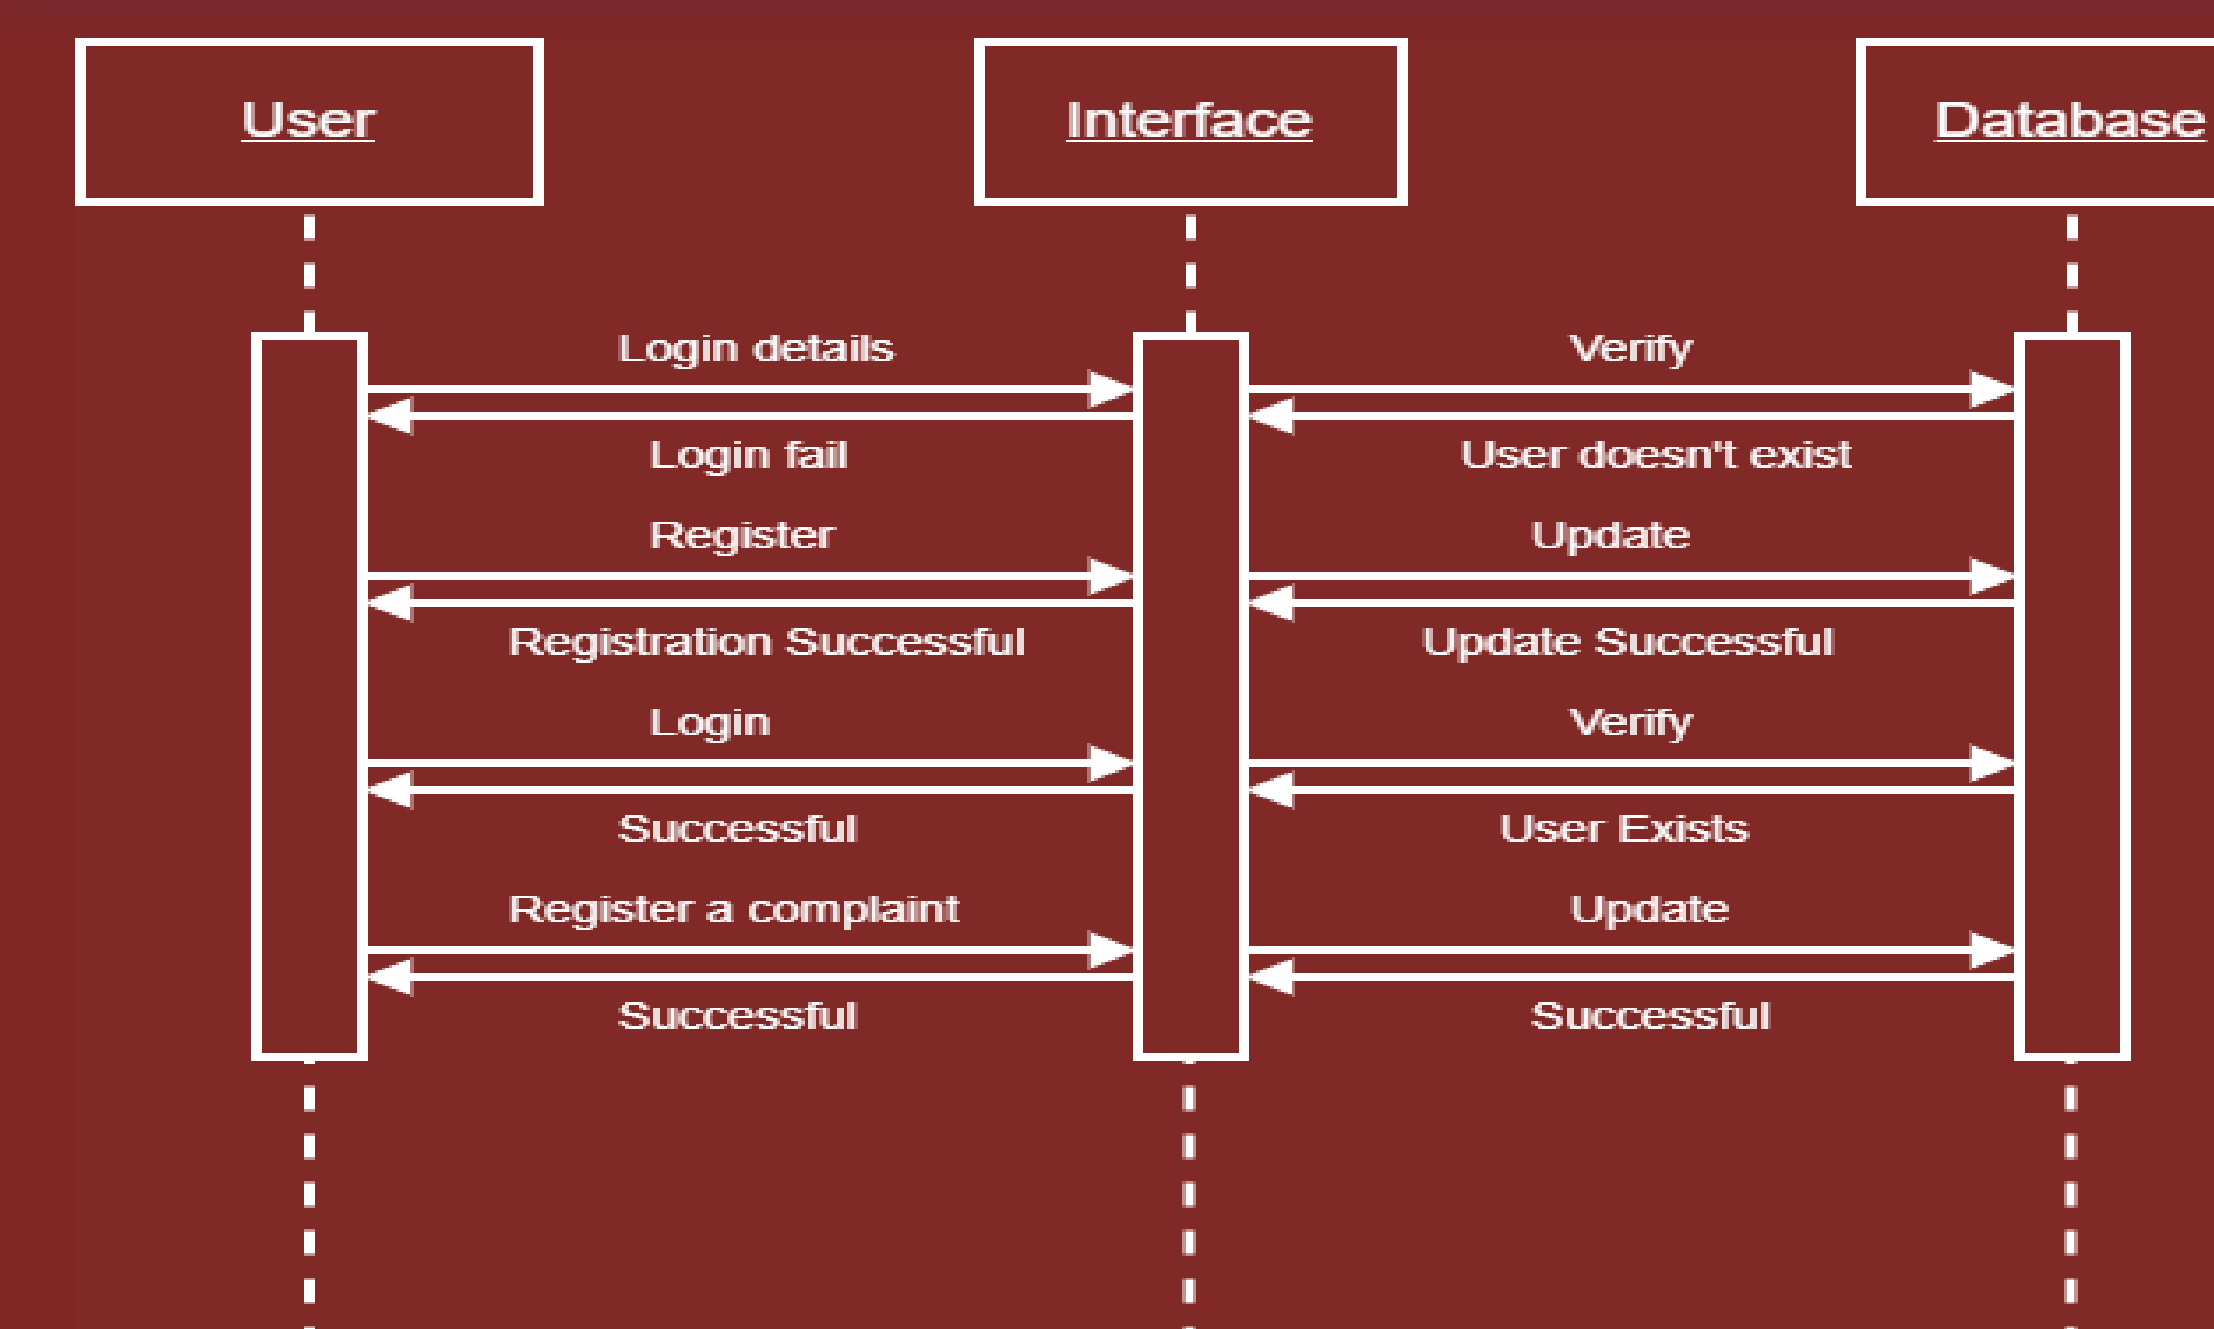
User

Interface

Database

Login details

Login fail

Register

Registration Successful

Login

Successful

Register a complaint

Successful

Verify

User doesn't exist

Update

Update Successful

Verify

User Exists

Update

Successful